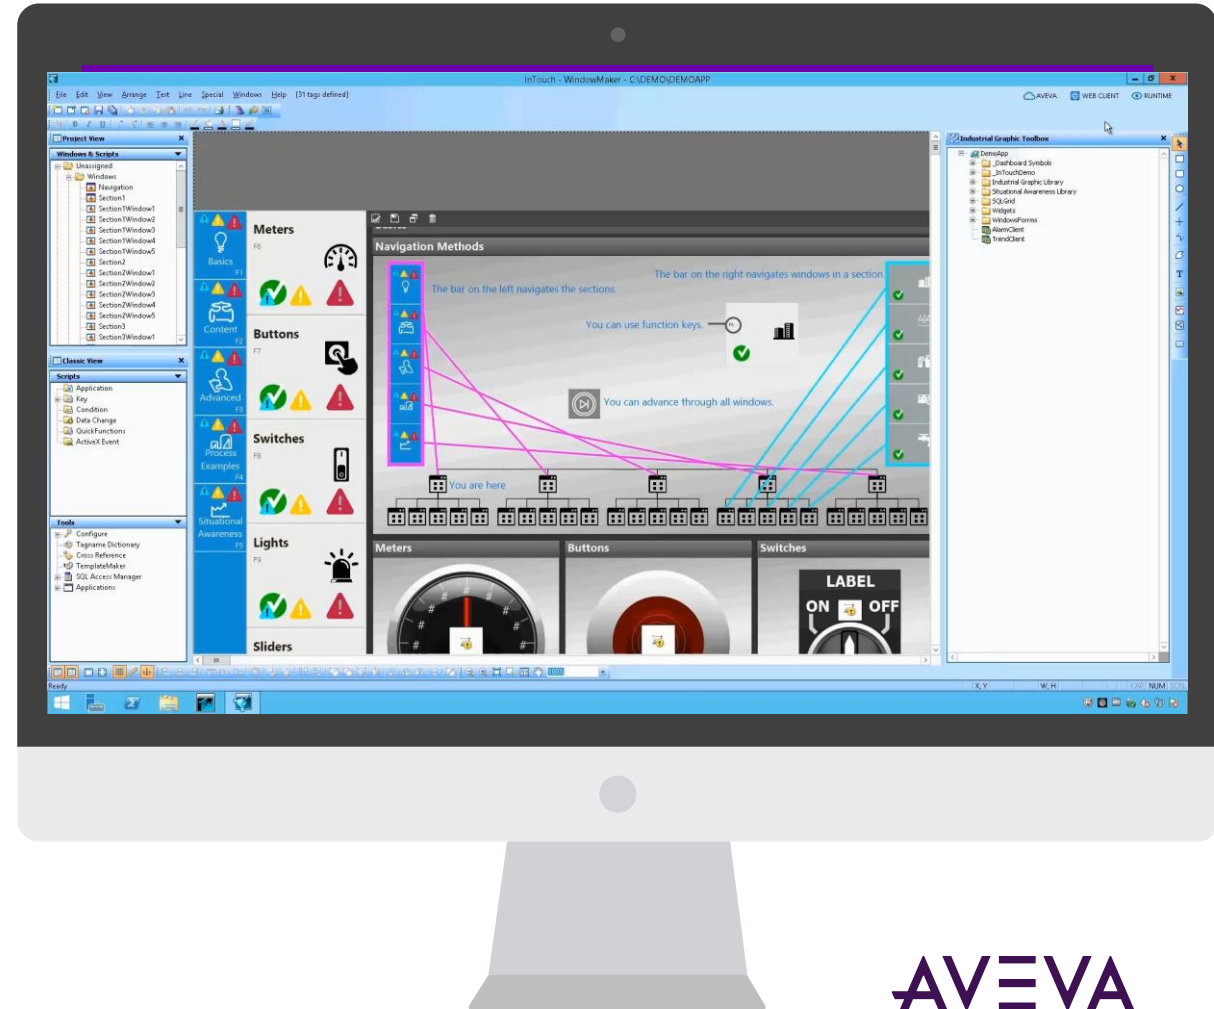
InTouch - WindowMaker - C:\DEMO\DEMOAPP

File Edit View Arrange Text Line Special Windows Help [31 tags defined]

AVEVA WEB CLIENT RUNTIME

Project View

Windows & Scripts

Unassigned
Windows
Navigation
Section1
Section1Window1
Section1Window2
Section1Window3
Section1Window4
Section1Window5
Section2
Section2Window1
Section2Window2
Section2Window3
Section2Window4
Section2Window5
Section3
Section3Window1

Classic View

Scripts

Application
Key
Condition
Data Change
QuickFunctions
ActiveX Event

Tools

Configure
Tagname Dictionary
Cross Reference
TemplateMaker
SQL Access Manager
Applications

Basics F1
Content F2
Advanced F3
Process Examples F4
Situational Awareness F5

Meters
F6

Buttons
F7

Switches
F8

Lights
F9

Sliders

Navigation Methods

The bar on the left navigates the sections.

The bar on the right navigates windows in a section.

You can use function keys.

You can advance through all windows.

You are here

Meters

Buttons

Switches

LABEL

ON OFF

Industrial Graphic Toolbox

DemoApp
_Dashboard Symbols
_InTouchDemo
Industrial Graphic Library
Situational Awareness Library
SQLGrid
Widgets
WindowsForms
AlarmClient
TrendClient

Ready

X, Y

W, H

CAP NUM

AVEVA